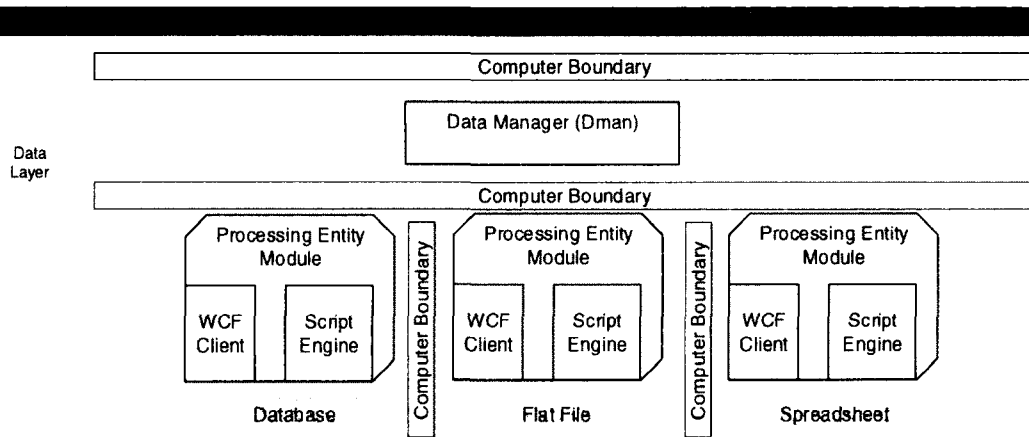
Computer Boundary

Data Manager (Dman)

Data Layer

Computer Boundary

Processing Entity Module

WCF Client

Script Engine

Database

Computer Boundary

Processing Entity Module

WCF Client

Script Engine

Flat File

Computer Boundary

Processing Entity Module

WCF Client

Script Engine

Spreadsheet